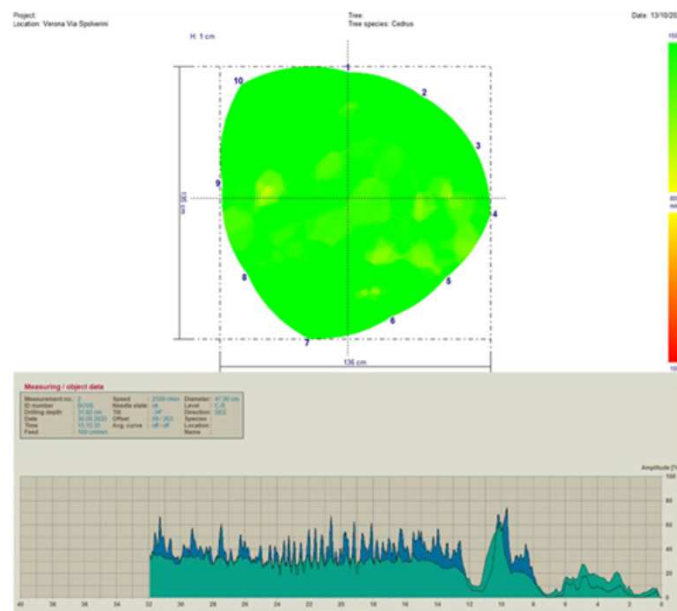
Project:
Location: Verona Via Spolverini

Tree:
Tree species: Cedrus

Date: 13/10/20

H: 1 cm

1
2
3
4
5
6
7
8
9
10

133 cm

136 cm

Measuring / object data

Measurement no.: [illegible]
ID number: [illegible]
Drilling depth: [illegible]
Date: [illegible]
Time: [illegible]
Feed: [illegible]

Speed: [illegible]
Needle state: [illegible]
Tilt: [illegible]
Offset: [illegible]
Avg. curve: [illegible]

Diameter: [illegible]
Level: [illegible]
Direction: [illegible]
Species: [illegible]
Location: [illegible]
Name: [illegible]

Amplitude [%]

100
80
60
40
20
0

40 38 36 34 32 30 28 26 24 22 20 18 16 14 12 10 8 6 4 2 0